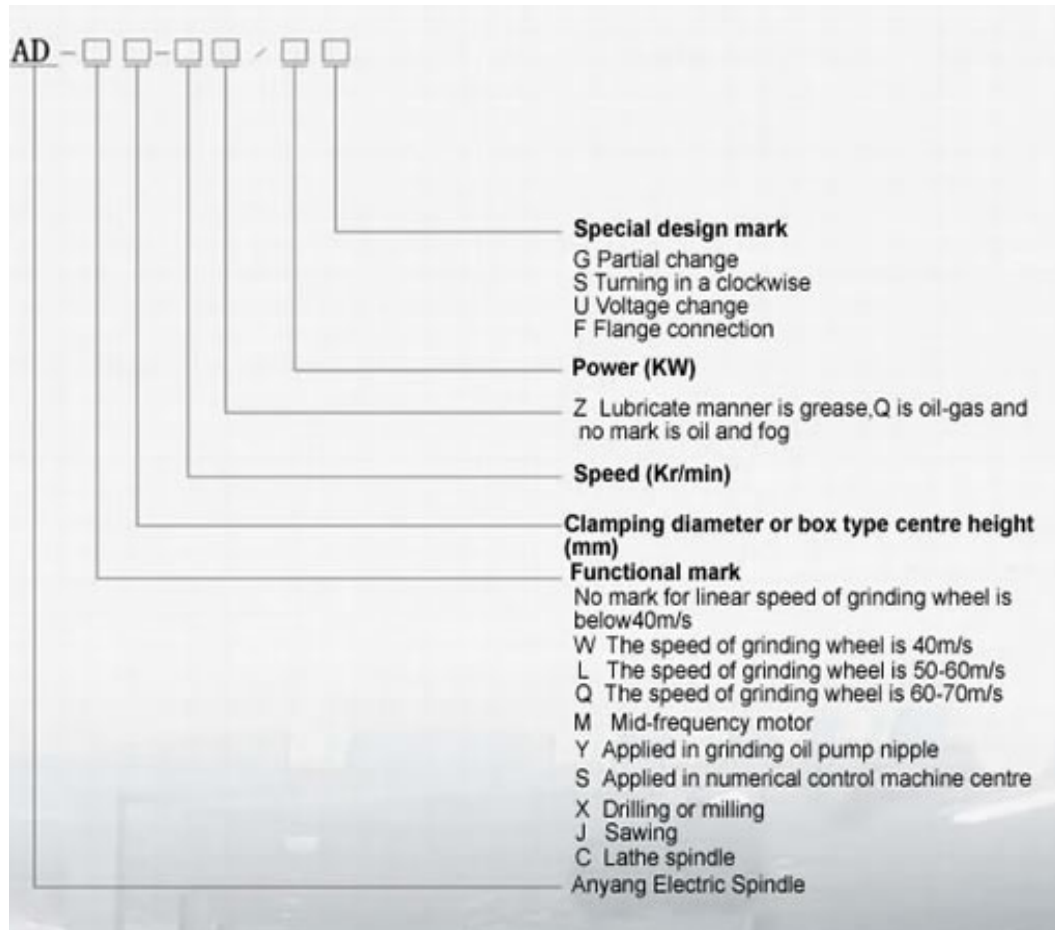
AD - □ □ - □ □ / □ □

**Special design mark**
G Partial change
S Turning in a clockwise
U Voltage change
F Flange connection

**Power (KW)**

Z Lubricate manner is grease,Q is oil-gas and no mark is oil and fog

**Speed (Kr/min)**

**Clamping diameter or box type centre height (mm)**

**Functional mark**
No mark for linear speed of grinding wheel is below40m/s
W The speed of grinding wheel is 40m/s
L The speed of grinding wheel is 50-60m/s
Q The speed of grinding wheel is 60-70m/s
M Mid-frequency motor
Y Applied in grinding oil pump nipple
S Applied in numerical control machine centre
X Drilling or milling
J Sawing
C Lathe spindle

Anyang Electric Spindle